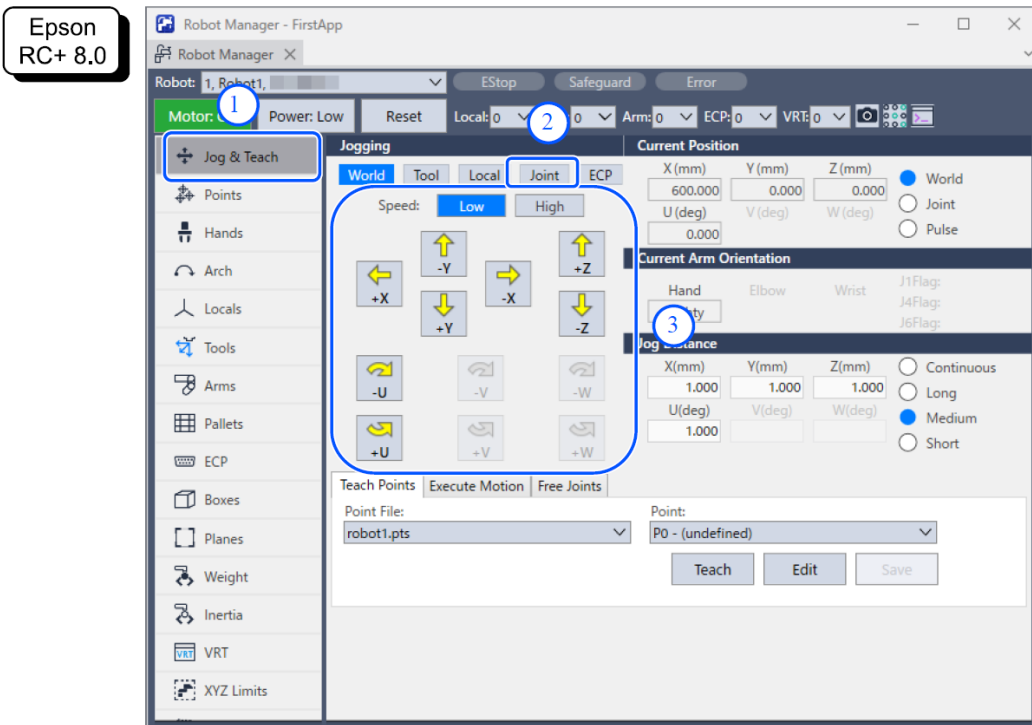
Epson RC+ 8.0

Robot Manager - FirstApp

Robot Manager ×

Robot: 1, Robot1, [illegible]

EStop Safeguard Error

Motor: O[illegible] 1 Power: Low Reset Local: 0 2 0 Arm: 0 ECP: 0 VRT: 0

Jog & Teach
Points
Hands
Arch
Locals
Tools
Arms
Pallets
ECP
Boxes
Planes
Weight
Inertia
VRT
XYZ Limits

Jogging

World Tool Local Joint ECP

Speed: Low High

-Y +Z
+X -X
+Y -Z
-U -V -W
+U +V +W

Current Position

| X (mm) | Y (mm) | Z (mm) |
|---|---|---|
| 600.000 | 0.000 | 0.000 |
| U (deg) | V (deg) | W (deg) |
| 0.000 | | |

World
Joint
Pulse

Current Arm Orientation

Hand Elbow Wrist J1Flag: J4Flag: J6Flag:

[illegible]ty 3

Jog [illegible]ance

| X(mm) | Y(mm) | Z(mm) |
|---|---|---|
| 1.000 | 1.000 | 1.000 |
| U(deg) | V(deg) | W(deg) |
| 1.000 | | |

Continuous
Long
Medium
Short

Teach Points Execute Motion Free Joints

Point File: robot1.pts

Point: P0 - (undefined)

Teach Edit Save